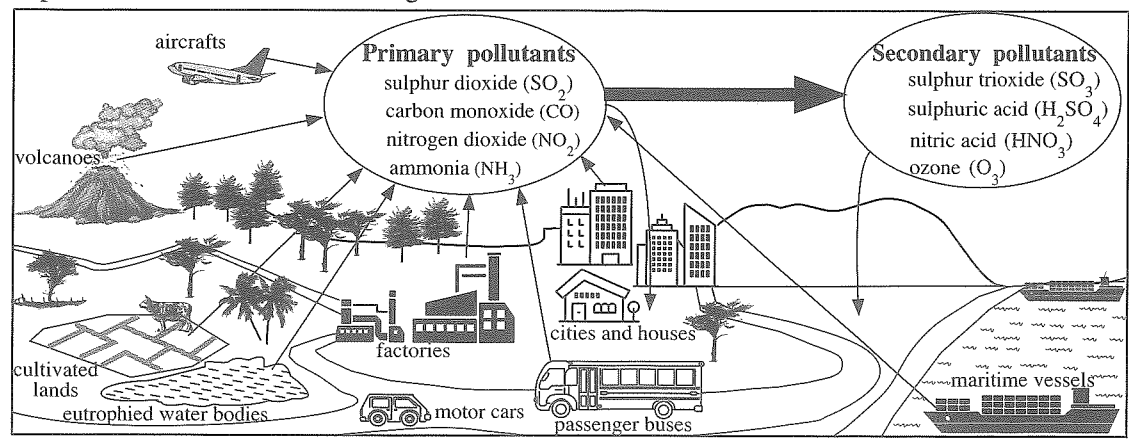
aircrafts

Primary pollutants
sulphur dioxide ($SO_2$)
carbon monoxide (CO)
nitrogen dioxide ($NO_2$)
ammonia ($NH_3$)

Secondary pollutants
sulphur trioxide ($SO_3$)
sulphuric acid ($H_2SO_4$)
nitric acid ($HNO_3$)
ozone ($O_3$)

volcanoes

cultivated lands

eutrophied water bodies

factories

cities and houses

motor cars

passenger buses

maritime vessels